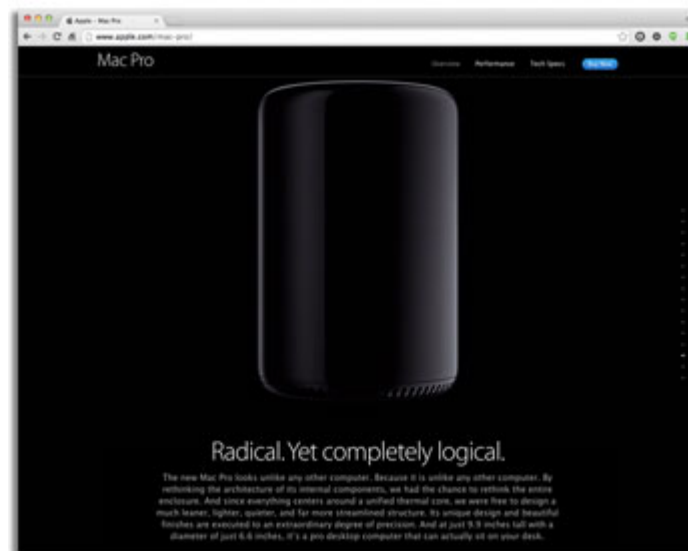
Apple - Mac Pro

www.apple.com/mac-pro/

Mac Pro

Overview Performance Tech Specs Buy Now

Radical. Yet completely logical.

The new Mac Pro looks unlike any other computer. Because it is unlike any other computer. By rethinking the architecture of its internal components, we had the chance to rethink the entire enclosure. And since everything centers around a unified thermal core, we were free to design a much leaner, lighter, quieter, and far more streamlined structure. Its unique design and beautiful finishes are executed to an extraordinary degree of precision. And at just 9.9 inches tall with a diameter of just 6.6 inches, it's a pro desktop computer that can actually sit on your desk.